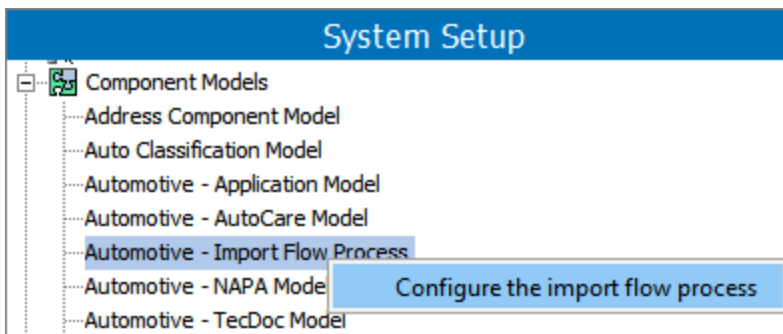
System Setup

Component Models

Address Component Model

Auto Classification Model

Automotive - Application Model

Automotive - AutoCare Model

Automotive - Import Flow Process

Automotive - NAPA Mode

Configure the import flow process

Automotive - TecDoc Model